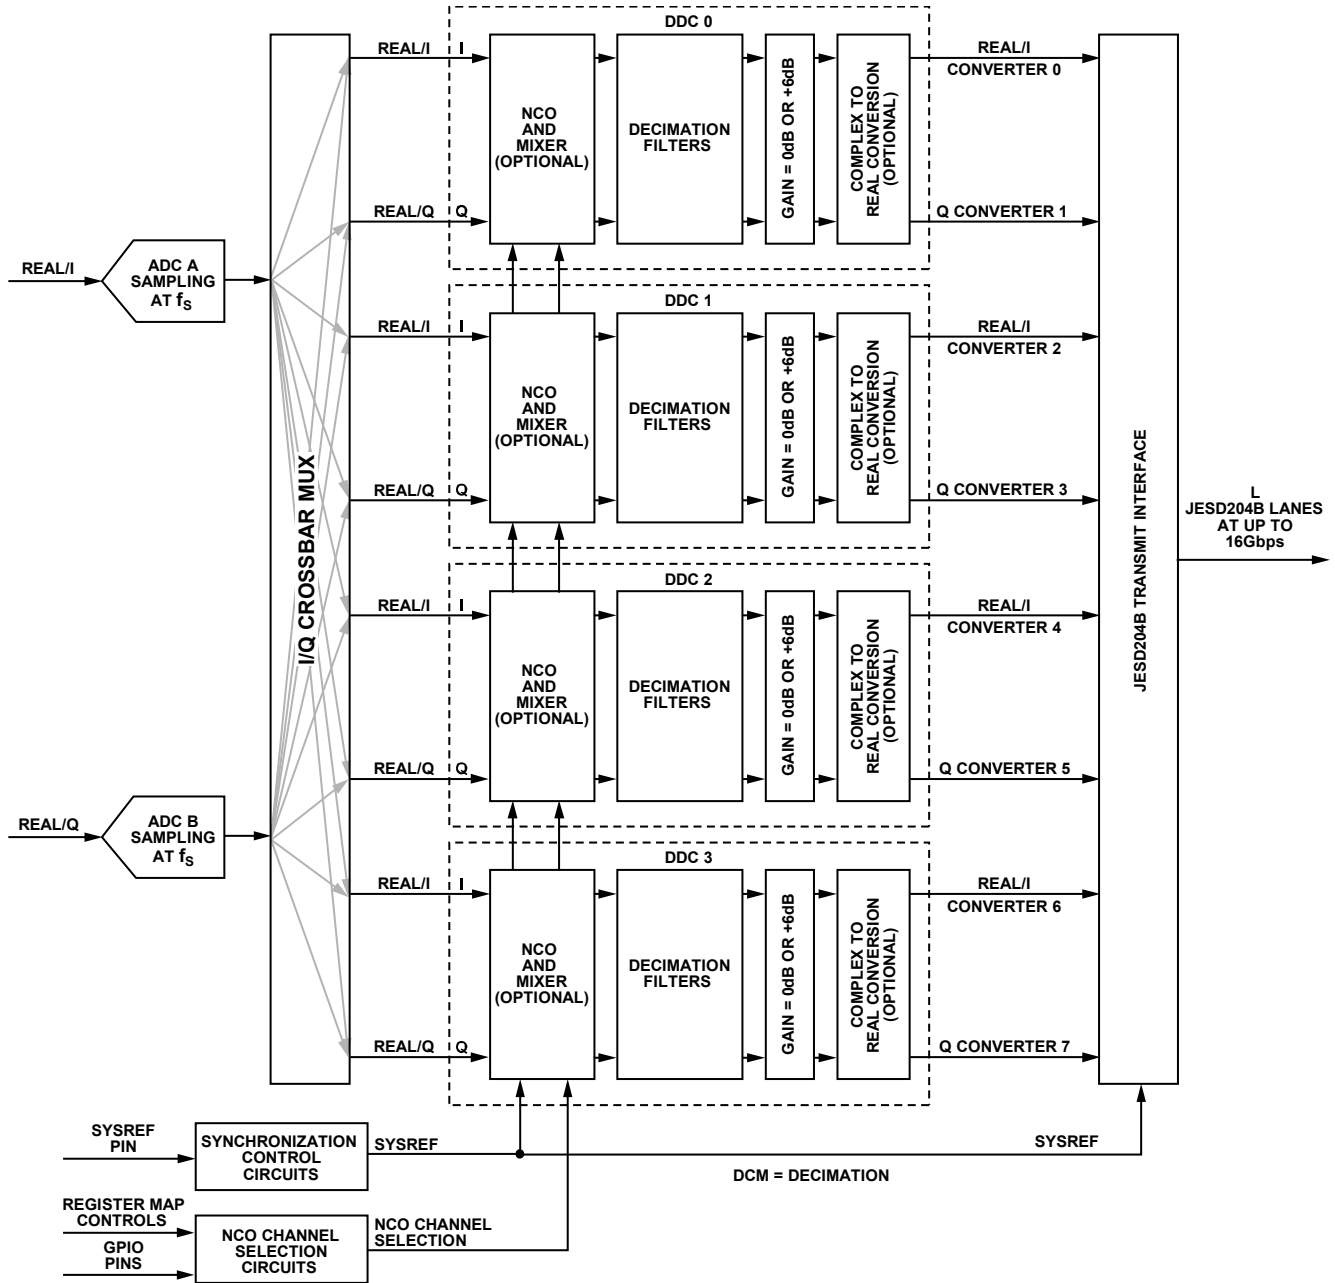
REAL/I

ADC A SAMPLING AT $f_S$

REAL/Q

ADC B SAMPLING AT $f_S$

I/Q CROSSBAR MUX

DDC 0

REAL/I I

REAL/Q Q

NCO AND MIXER (OPTIONAL)

DECIMATION FILTERS

GAIN = 0dB OR +6dB

COMPLEX TO REAL CONVERSION (OPTIONAL)

REAL/I CONVERTER 0

Q CONVERTER 1

DDC 1

REAL/I I

REAL/Q Q

NCO AND MIXER (OPTIONAL)

DECIMATION FILTERS

GAIN = 0dB OR +6dB

COMPLEX TO REAL CONVERSION (OPTIONAL)

REAL/I CONVERTER 2

Q CONVERTER 3

DDC 2

REAL/I I

REAL/Q Q

NCO AND MIXER (OPTIONAL)

DECIMATION FILTERS

GAIN = 0dB OR +6dB

COMPLEX TO REAL CONVERSION (OPTIONAL)

REAL/I CONVERTER 4

Q CONVERTER 5

DDC 3

REAL/I I

REAL/Q Q

NCO AND MIXER (OPTIONAL)

DECIMATION FILTERS

GAIN = 0dB OR +6dB

COMPLEX TO REAL CONVERSION (OPTIONAL)

REAL/I CONVERTER 6

Q CONVERTER 7

JESD204B TRANSMIT INTERFACE

L JESD204B LANES AT UP TO 16Gbps

SYSREF PIN

SYNCHRONIZATION CONTROL CIRCUITS

SYSREF

SYSREF

DCM = DECIMATION

REGISTER MAP CONTROLS

GPIO PINS

NCO CHANNEL SELECTION CIRCUITS

NCO CHANNEL SELECTION